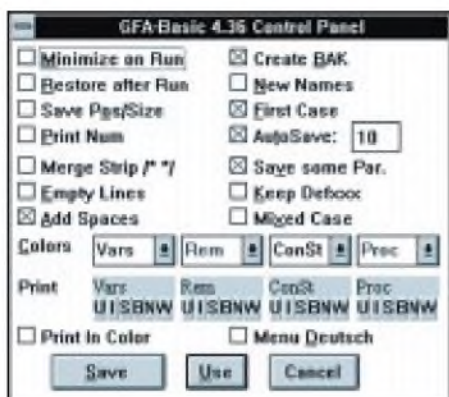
GFA-Basic 4.36 Control Panel

☐ Minimize on Run
☒ Create BAK
☐ Restore after Run
☐ New Names
☐ Save Pos/Size
☒ First Case
☐ Print Num
☒ AutoSave: 10
☐ Merge Strip /* */
☒ Save some Par.
☐ Empty Lines
☐ Keep Deftxxx
☒ Add Spaces
☐ Mixed Case

Colors Vars Rem ConSt Proc

Print Vars UISBNW Rem UISBNW ConSt UISBNW Proc UISBNW

☐ Print in Color
☐ Menu Deutsch

Save Use Cancel